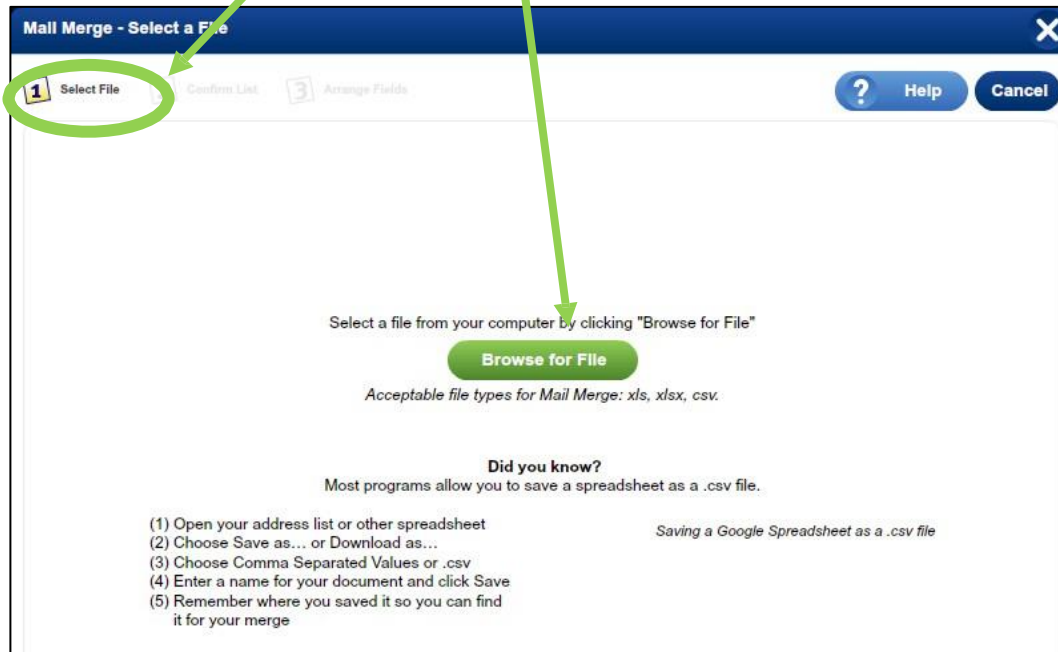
Mail Merge - Select a File

1 Select File

2 Confirm List

3 Arrange Fields

? Help

Cancel

Select a file from your computer by clicking "Browse for File"

Browse for File

Acceptable file types for Mail Merge: xls, xlsx, csv.

Did you know?
Most programs allow you to save a spreadsheet as a .csv file.

(1) Open your address list or other spreadsheet
(2) Choose Save as… or Download as…
(3) Choose Comma Separated Values or .csv
(4) Enter a name for your document and click Save
(5) Remember where you saved it so you can find it for your merge

Saving a Google Spreadsheet as a .csv file